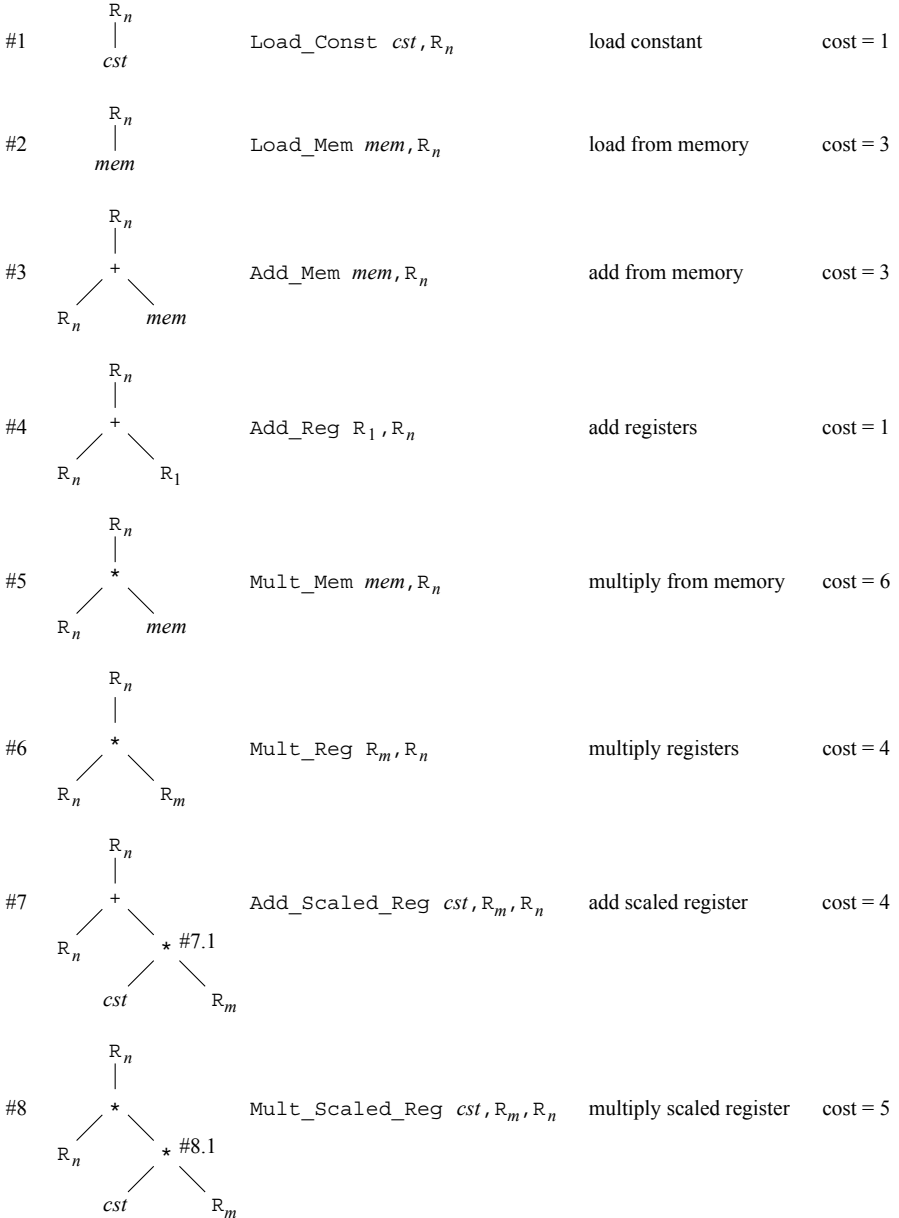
#1 $R_n$ | cst Load_Const cst, $R_n$ load constant cost = 1

#2 $R_n$ | mem Load_Mem mem, $R_n$ load from memory cost = 3

#3 $R_n$ + $R_n$ mem Add_Mem mem, $R_n$ add from memory cost = 3

#4 $R_n$ + $R_n$ $R_1$ Add_Reg $R_1$, $R_n$ add registers cost = 1

#5 $R_n$ * $R_n$ mem Mult_Mem mem, $R_n$ multiply from memory cost = 6

#6 $R_n$ * $R_n$ $R_m$ Mult_Reg $R_m$, $R_n$ multiply registers cost = 4

#7 $R_n$ + $R_n$ * #7.1 cst $R_m$ Add_Scaled_Reg cst, $R_m$, $R_n$ add scaled register cost = 4

#8 $R_n$ * $R_n$ * #8.1 cst $R_m$ Mult_Scaled_Reg cst, $R_m$, $R_n$ multiply scaled register cost = 5